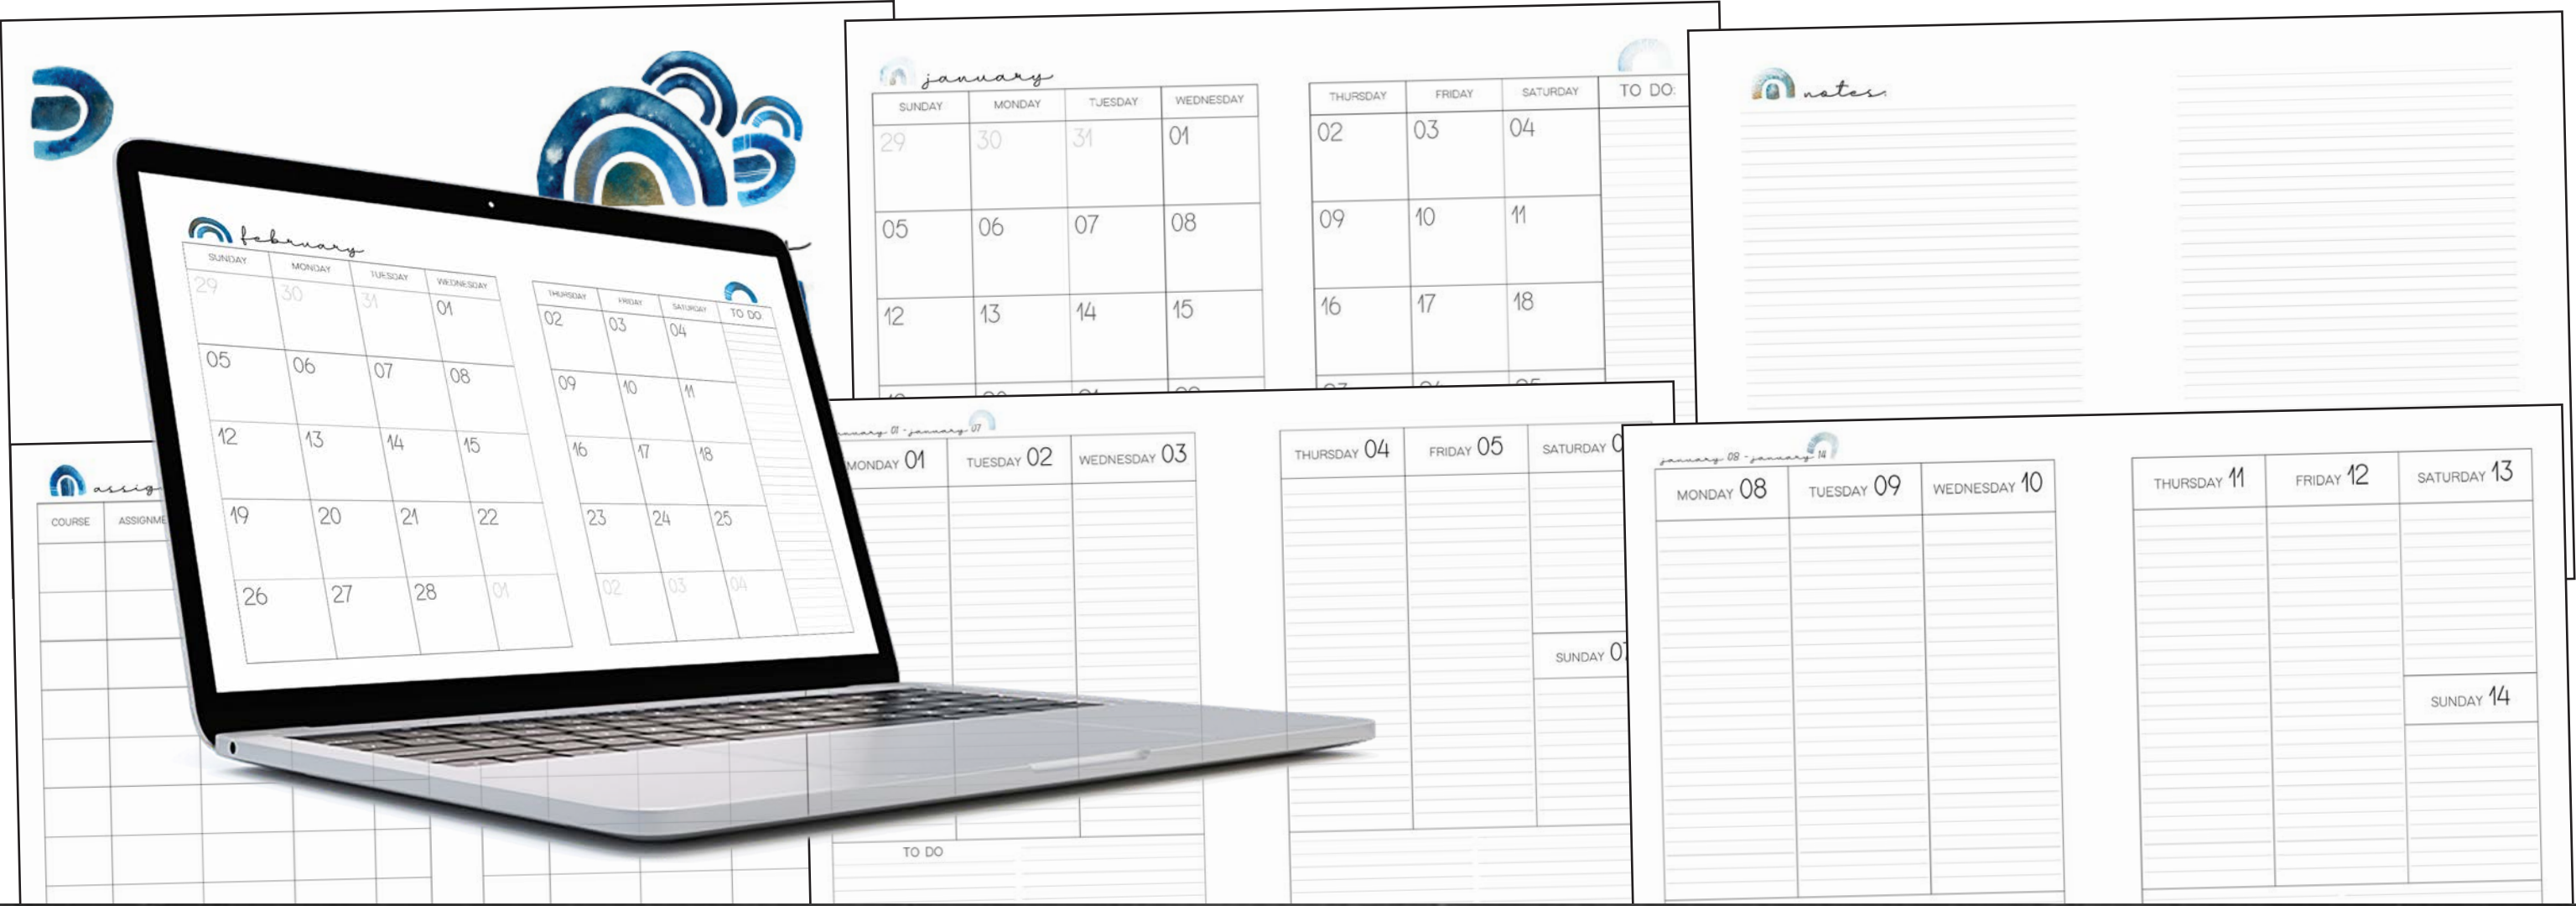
february

| SUNDAY | MONDAY | TUESDAY | WEDNESDAY |
|---|---|---|---|
| 29 | 30 | 31 | 01 |
| 05 | 06 | 07 | 08 |
| 12 | 13 | 14 | 15 |
| 19 | 20 | 21 | 22 |
| 26 | 27 | 28 | 01 |

| THURSDAY | FRIDAY | SATURDAY | TO DO |
|---|---|---|---|
| 02 | 03 | 04 | |
| 09 | 10 | 11 | |
| 16 | 17 | 18 | |
| 23 | 24 | 25 | |
| 02 | 03 | 04 | |

january

| SUNDAY | MONDAY | TUESDAY | WEDNESDAY |
|---|---|---|---|
| 29 | 30 | 31 | 01 |
| 05 | 06 | 07 | 08 |
| 12 | 13 | 14 | 15 |

| THURSDAY | FRIDAY | SATURDAY | TO DO: |
|---|---|---|---|
| 02 | 03 | 04 | |
| 09 | 10 | 11 | |
| 16 | 17 | 18 | |

notes

assig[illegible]

| COURSE | ASSIGNME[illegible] |
|---|---|

january 01 - january 07

MONDAY 01 TUESDAY 02 WEDNESDAY 03 THURSDAY 04 FRIDAY 05 SATURDAY 0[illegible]

SUNDAY 0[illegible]

TO DO

january 08 - january 14

MONDAY 08 TUESDAY 09 WEDNESDAY 10 THURSDAY 11 FRIDAY 12 SATURDAY 13

SUNDAY 14